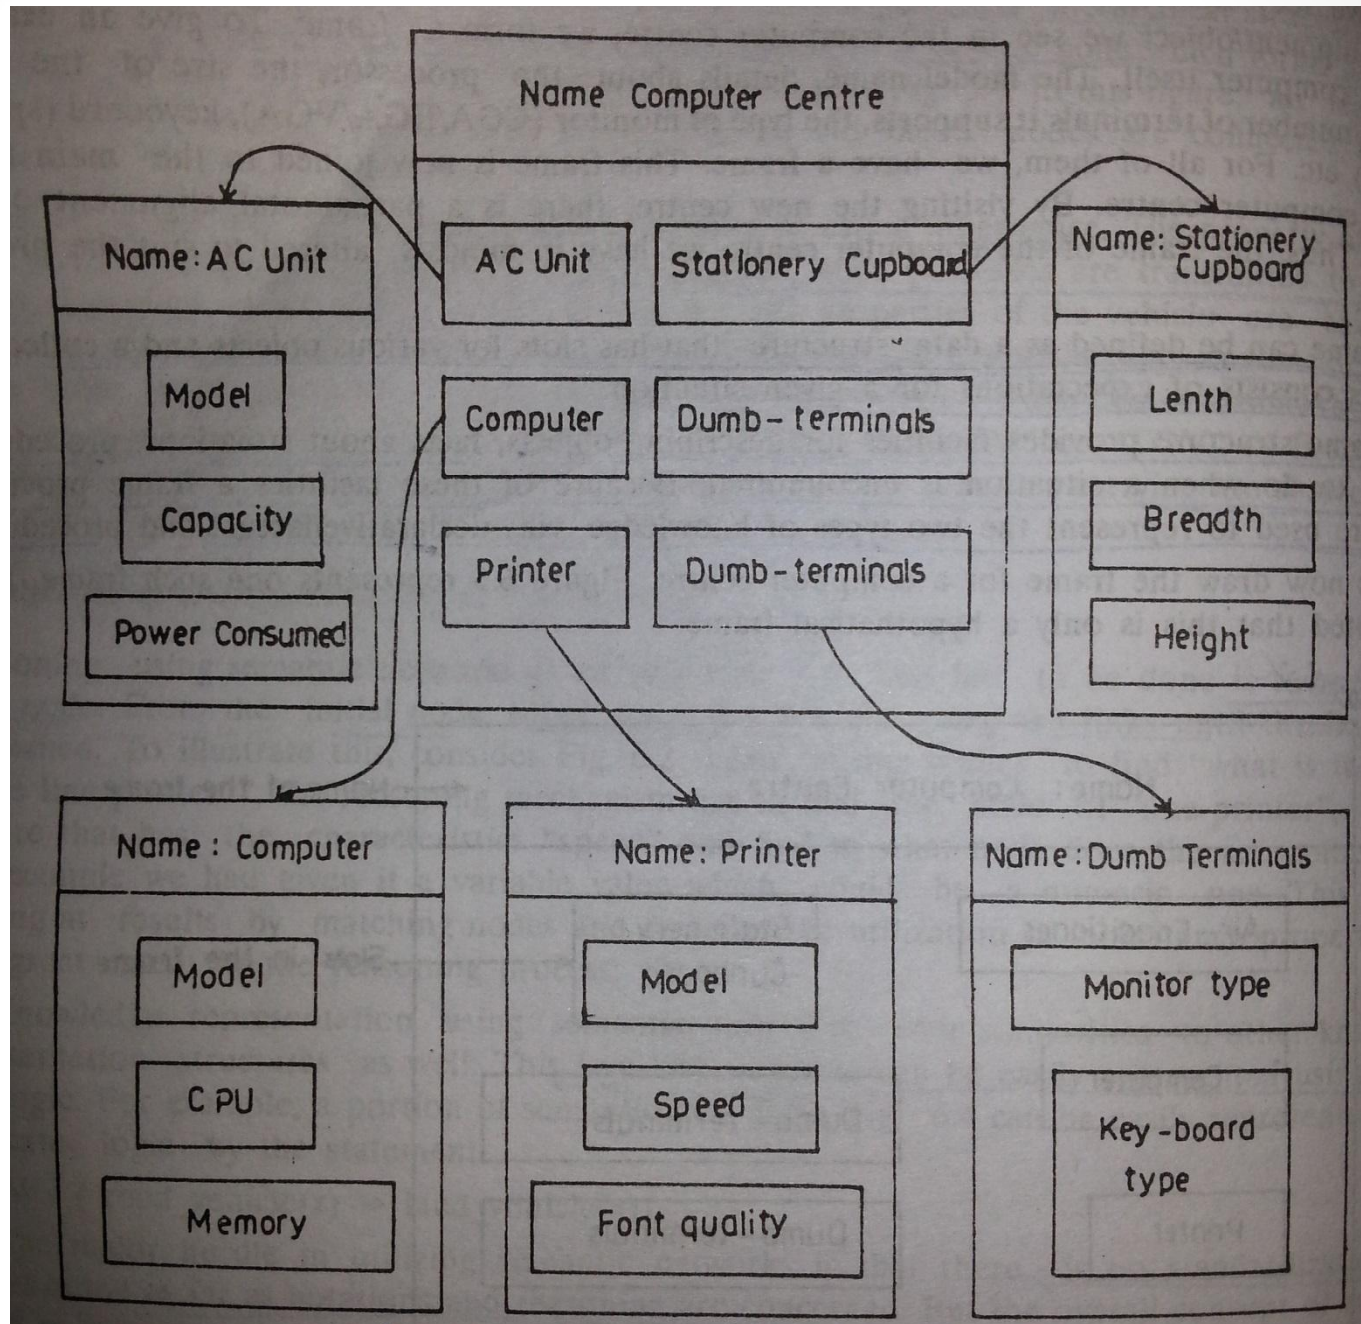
Name Computer Centre

A C Unit

Stationery Cupboard

Computer

Dumb-terminals

Printer

Dumb-terminals

Name: A C Unit

Model

Capacity

Power Consumed

Name: Stationery Cupboard

Lenth

Breadth

Height

Name: Computer

Model

C PU

Memory

Name: Printer

Model

Speed

Font quality

Name: Dumb Terminals

Monitor type

Key-board type